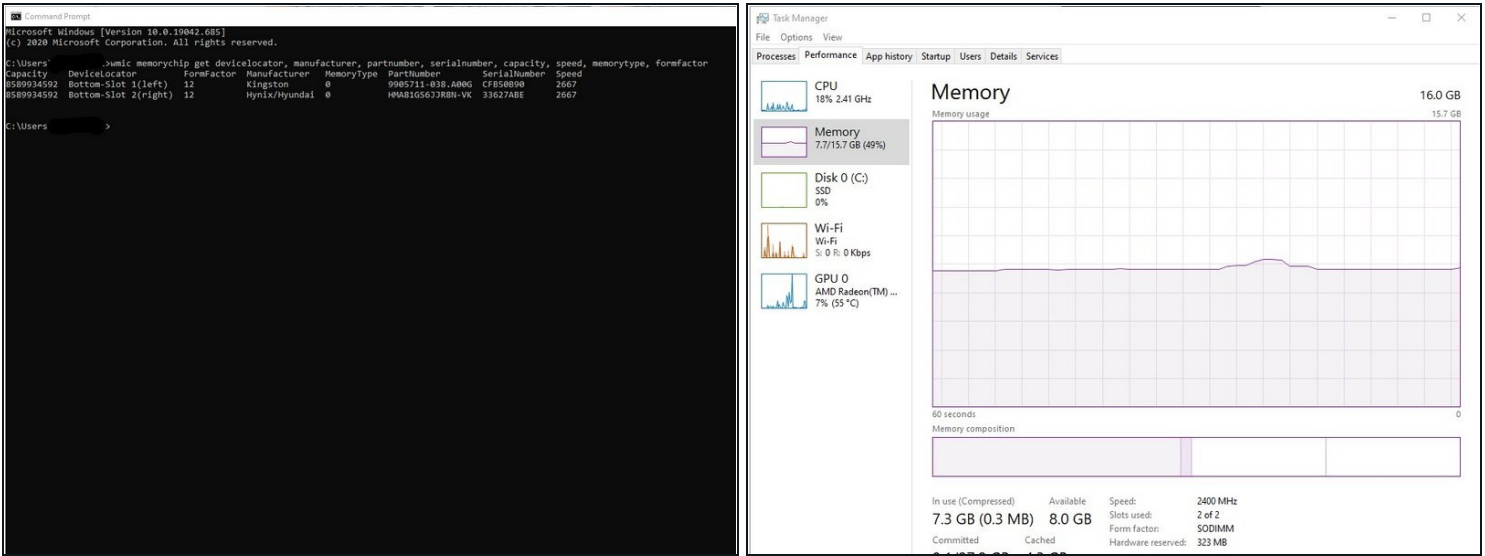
Command Prompt

Microsoft Windows [Version 10.0.19042.685]
(c) 2020 Microsoft Corporation. All rights reserved.

C:\Users\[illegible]>wmic memorychip get devicelocator, manufacturer, partnumber, serialnumber, capacity, speed, memorytype, formfactor

| Capacity | DeviceLocator | FormFactor | Manufacturer | MemoryType | PartNumber | SerialNumber | Speed |
|---|---|---|---|---|---|---|---|
| 8589934592 | Bottom-Slot 1(left) | 12 | Kingston | 0 | 9905711-038.A00G | CFB50B90 | 2667 |
| 8589934592 | Bottom-Slot 2(right) | 12 | Hynix/Hyundai | 0 | HMA81GS6JJR8N-VK | 33627ABE | 2667 |

C:\Users\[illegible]>

Task Manager

File Options View

Processes Performance App history Startup Users Details Services

CPU
18% 2.41 GHz

Memory
7.7/15.7 GB (49%)

Disk 0 (C:)
SSD
0%

Wi-Fi
Wi-Fi
S: 0 R: 0 Kbps

GPU 0
AMD Radeon(TM) ...
7% (55 °C)

Memory
16.0 GB

Memory usage
15.7 GB

60 seconds
0

Memory composition

In use (Compressed)
7.3 GB (0.3 MB)

Available
8.0 GB

Committed

Cached

Speed: 2400 MHz
Slots used: 2 of 2
Form factor: SODIMM
Hardware reserved: 323 MB